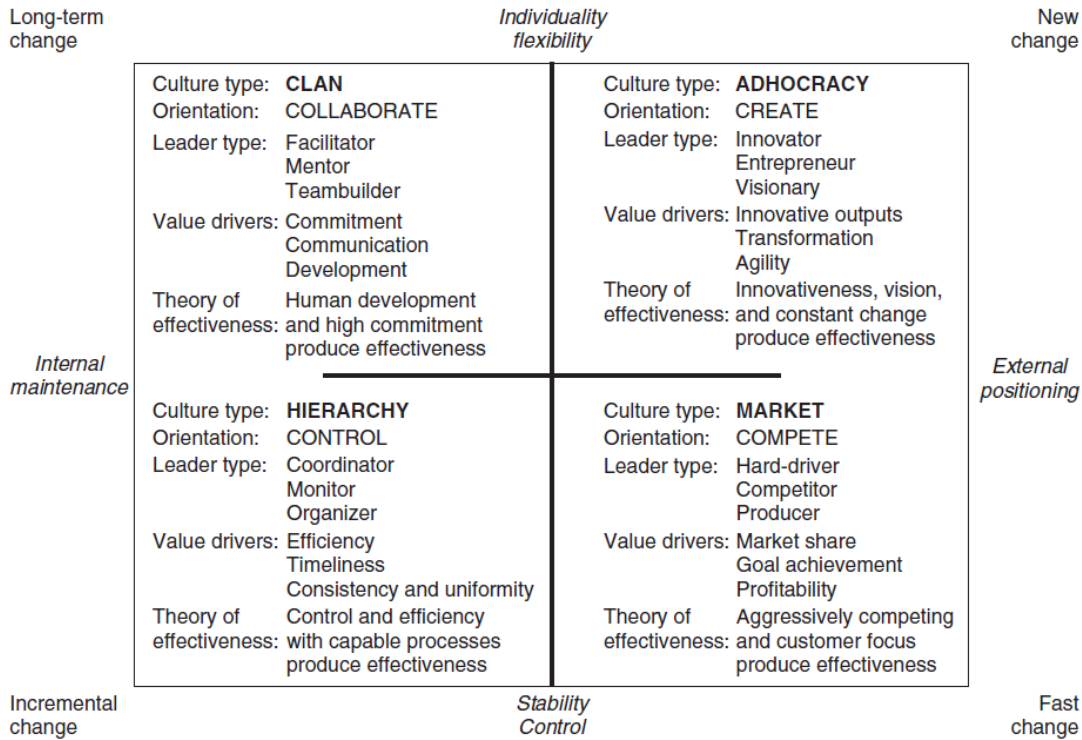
Long-term change

Individuality flexibility

New change

Culture type: CLAN
Orientation: COLLABORATE
Leader type: Facilitator
Mentor
Teambuilder
Value drivers: Commitment
Communication
Development
Theory of effectiveness: Human development and high commitment produce effectiveness

Culture type: ADHOCRACY
Orientation: CREATE
Leader type: Innovator
Entrepreneur
Visionary
Value drivers: Innovative outputs
Transformation
Agility
Theory of effectiveness: Innovativeness, vision, and constant change produce effectiveness

Internal maintenance

External positioning

Culture type: HIERARCHY
Orientation: CONTROL
Leader type: Coordinator
Monitor
Organizer
Value drivers: Efficiency
Timeliness
Consistency and uniformity
Theory of effectiveness: Control and efficiency with capable processes produce effectiveness

Culture type: MARKET
Orientation: COMPETE
Leader type: Hard-driver
Competitor
Producer
Value drivers: Market share
Goal achievement
Profitability
Theory of effectiveness: Aggressively competing and customer focus produce effectiveness

Incremental change

Stability Control

Fast change